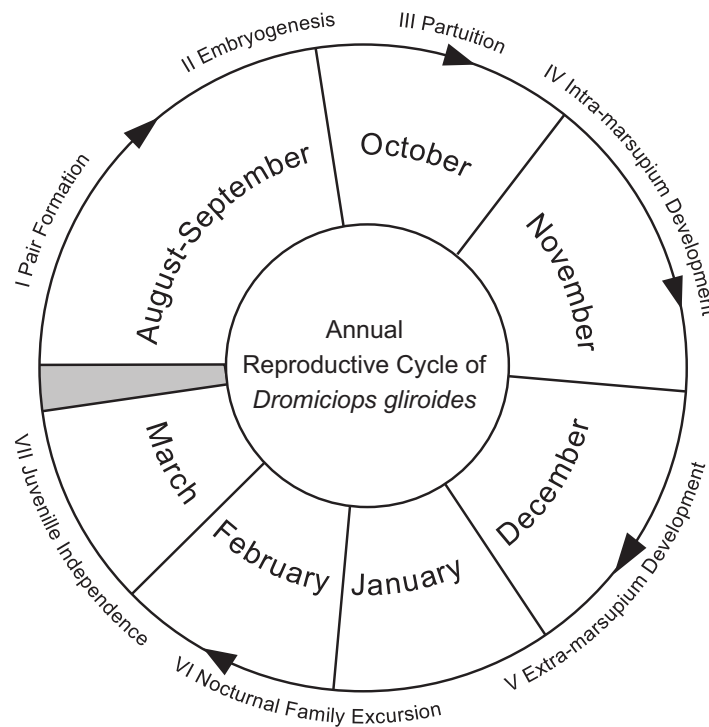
Annual Reproductive Cycle of *Dromiciops gliroides*

I Pair Formation

II Embryogenesis

III Partuition

IV Intra-marsupium Development

V Extra-marsupium Development

VI Nocturnal Family Excursion

VII Juvenille Independence

August-September

October

November

December

January

February

March